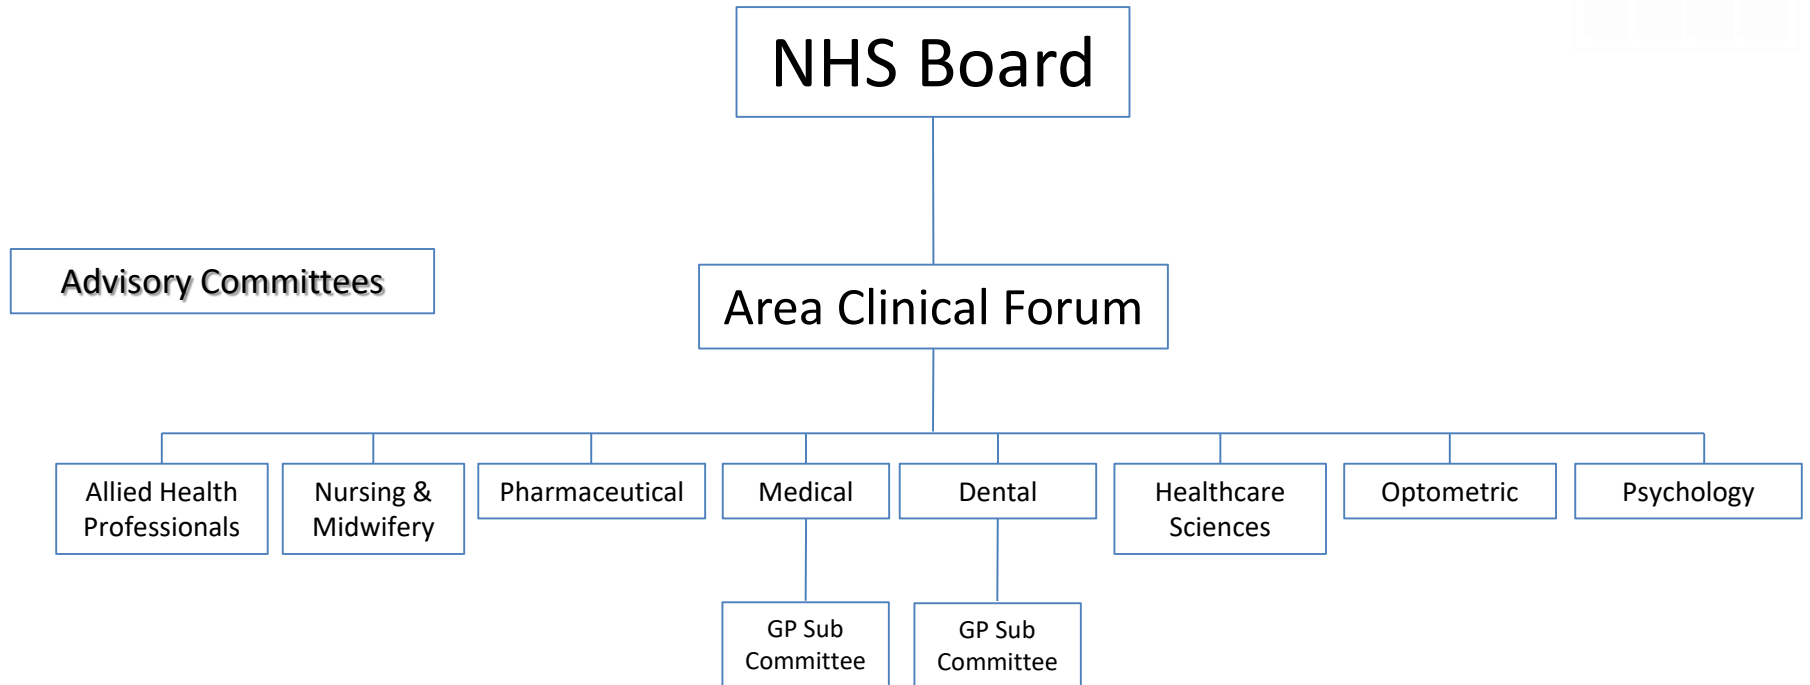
NHS Board

Advisory Committees

Area Clinical Forum

Allied Health Professionals

Nursing & Midwifery

Pharmaceutical

Medical

Dental

Healthcare Sciences

Optometric

Psychology

GP Sub Committee

GP Sub Committee